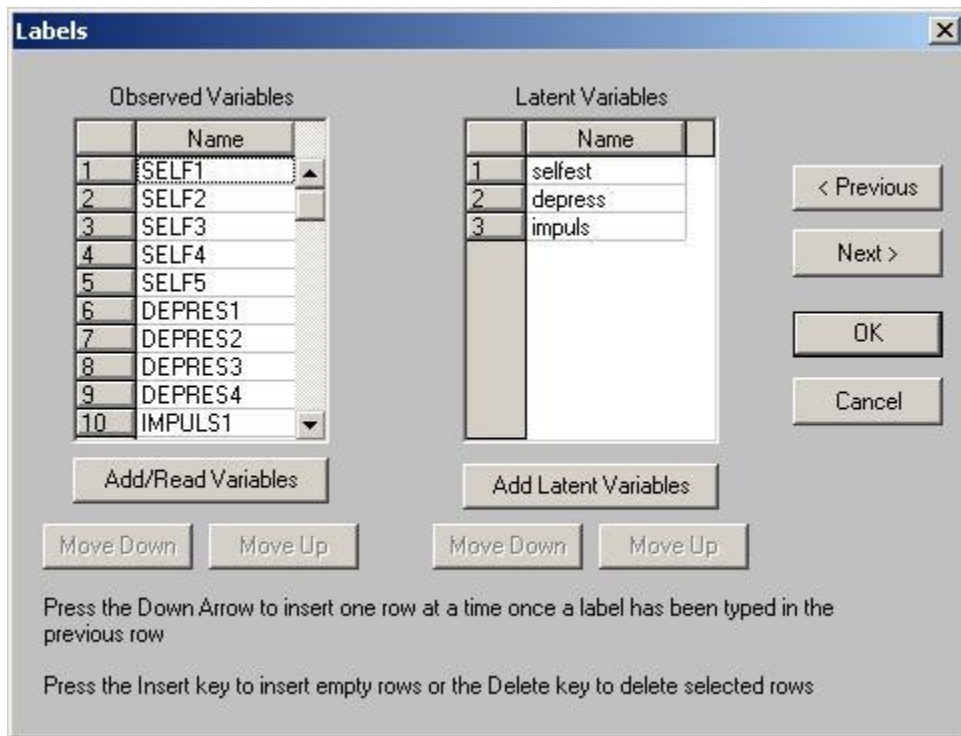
Labels

Observed Variables

| | Name |
|---|---|
| 1 | SELF1 |
| 2 | SELF2 |
| 3 | SELF3 |
| 4 | SELF4 |
| 5 | SELF5 |
| 6 | DEPRES1 |
| 7 | DEPRES2 |
| 8 | DEPRES3 |
| 9 | DEPRES4 |
| 10 | IMPULS1 |

Add/Read Variables

Move Down Move Up

Latent Variables

| | Name |
|---|---|
| 1 | selfest |
| 2 | depress |
| 3 | impuls |

Add Latent Variables

Move Down Move Up

< Previous

Next >

OK

Cancel

Press the Down Arrow to insert one row at a time once a label has been typed in the previous row

Press the Insert key to insert empty rows or the Delete key to delete selected rows